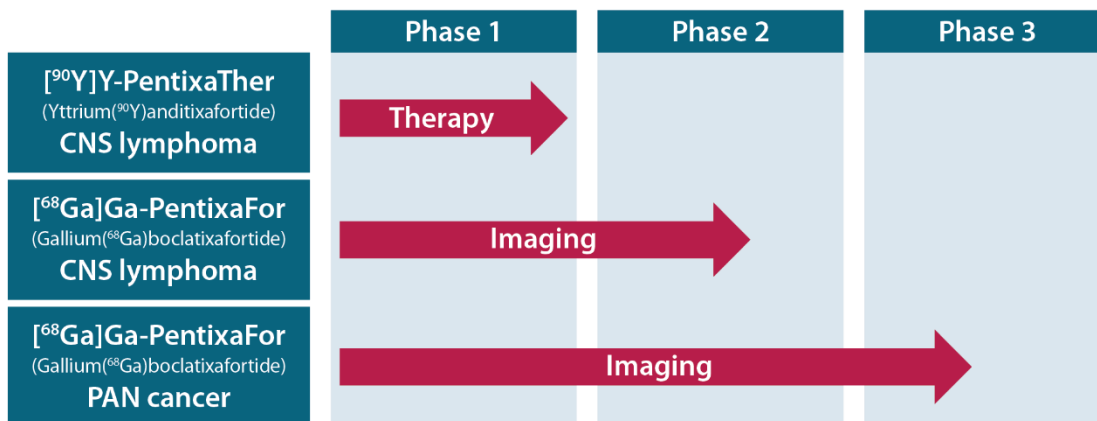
Phase 1

Phase 2

Phase 3

[$^{90}$Y]Y-PentixaTher
(Yttrium($^{90}$Y)anditixafortide)
CNS lymphoma

Therapy

[$^{68}$Ga]Ga-PentixaFor
(Gallium($^{68}$Ga)boclatixafortide)
CNS lymphoma

Imaging

[$^{68}$Ga]Ga-PentixaFor
(Gallium($^{68}$Ga)boclatixafortide)
PAN cancer

Imaging